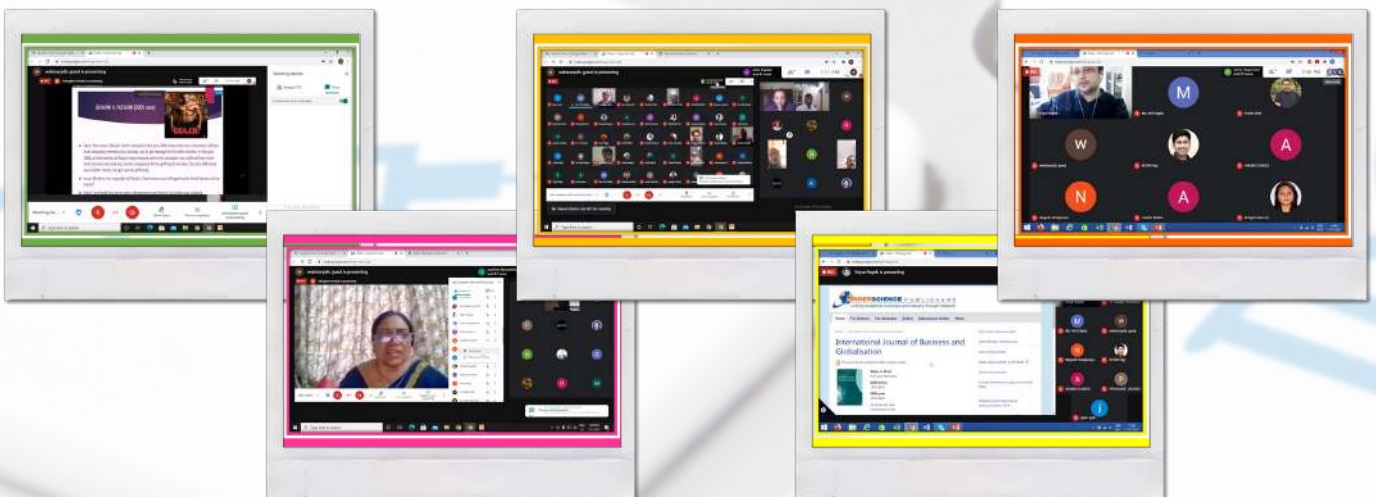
webinarpdc guest is presenting

webinarpdc guest is presenting

webinarpdc guest is presenting

Divya Nayak is presenting

INDERSCIENCE PUBLISHERS

International Journal of Business and Globalisation

M

W

A

N

A

A

M

N

A

J